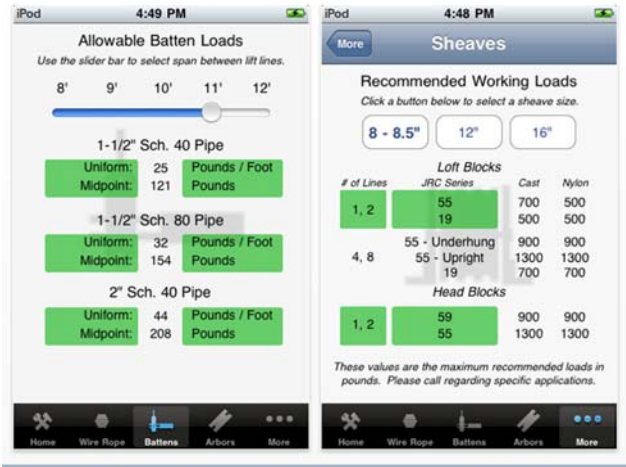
iPod 4:49 PM

Allowable Batten Loads

Use the slider bar to select span between lift lines.

8' 9' 10' 11' 12'

1-1/2" Sch. 40 Pipe

| Uniform: | 25 | Pounds / Foot |
|---|---|---|
| Midpoint: | 121 | Pounds |

1-1/2" Sch. 80 Pipe

| Uniform: | 32 | Pounds / Foot |
|---|---|---|
| Midpoint: | 154 | Pounds |

2" Sch. 40 Pipe

| Uniform: | 44 | Pounds / Foot |
|---|---|---|
| Midpoint: | 208 | Pounds |

Home Wire Rope Battens Arbors More

iPod 4:48 PM

More Sheaves

Recommended Working Loads

Click a button below to select a sheave size.

8 - 8.5" 12" 16"

Loft Blocks

| # of Lines | JRC Series | Cast | Nylon |
|---|---|---|---|
| 1, 2 | 55 | 700 | 500 |
| | 19 | 500 | 500 |
| 4, 8 | 55 - Underhung | 900 | 900 |
| | 55 - Upright | 1300 | 1300 |
| | 19 | 700 | 700 |

Head Blocks

| | | | |
|---|---|---|---|
| 1, 2 | 59 | 900 | 900 |
| | 55 | 1300 | 1300 |

These values are the maximum recommended loads in pounds. Please call regarding specific applications.

Home Wire Rope Battens Arbors More